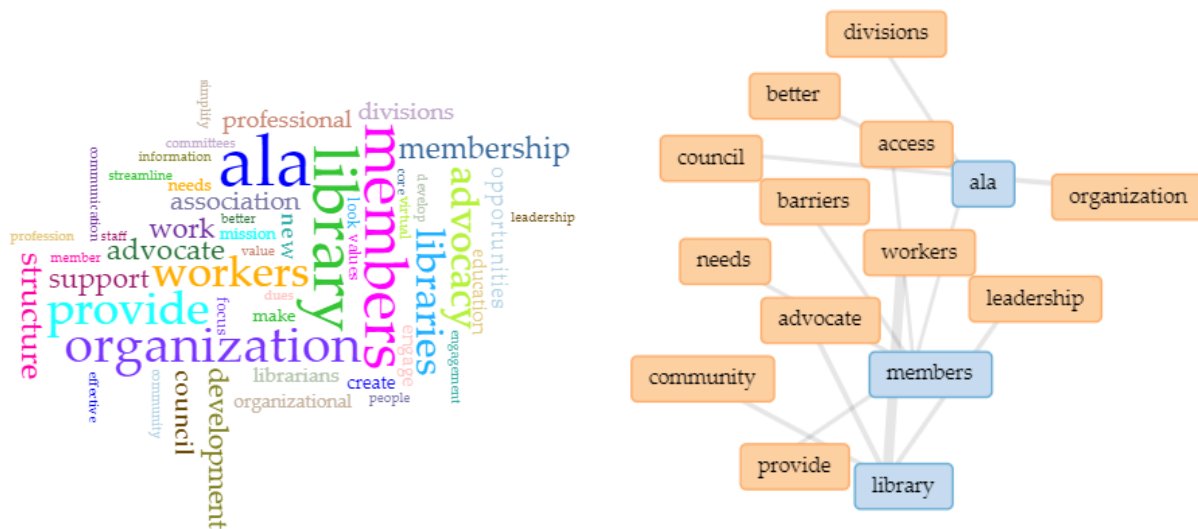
simplify
professional
divisions
committees
information
communication
streamline
ala
library
members
membership
needs
association
develop
core
virtual
advocacy
opportunities
leadership
staff
better
work
mission
new
look
values
libraries
education
profession
member
advocate
value
support
workers
structure
provide
focus
dues
make
engage
engagement
organization
council
development
librarians
create
people
effective
community
organizational

divisions
better
access
council
ala
organization
barriers
needs
workers
leadership
advocate
members
community
provide
library